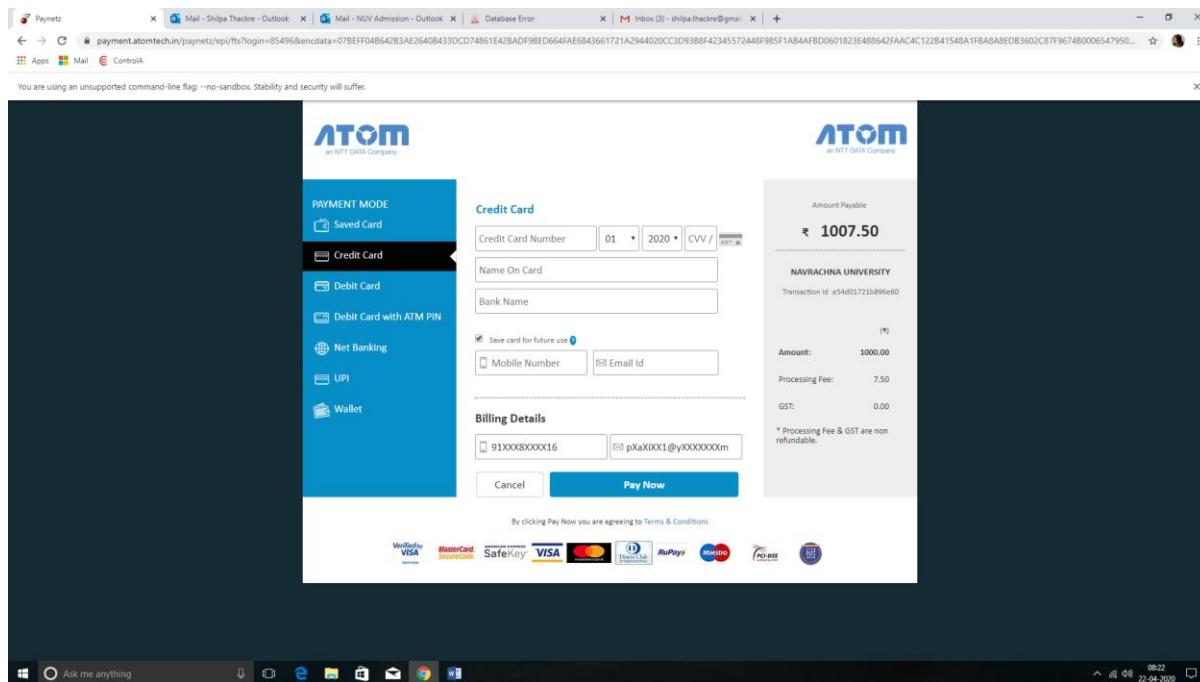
Paynetz | Mail - Shilpa Thackre - Outlook | Mail - NUV Admission - Outlook | Database Error | Inbox (3) - shilpa.thackre@gmail | +

payment.atomtech.in/paynetz/epi/fts?login=85496&encdata=07BEFF04B642B3AE2640B433DCD74861E42BADF9BED664FAE6843661721A2944020CC3D93B8F42345572448F985F1AB4AFBD0601823E488642FAAC4C122B41548A1FBA8A8EDB3602C87F9674B0006547950...

Apps Mail ControlA

You are using an unsupported command-line flag: --no-sandbox. Stability and security will suffer.

ATOM
an NTT DATA Company

ATOM
an NTT DATA Company

PAYMENT MODE
Saved Card
Credit Card
Debit Card
Debit Card with ATM PIN
Net Banking
UPI
Wallet

Credit Card
Credit Card Number 01 2020 CVV /
Name On Card
Bank Name
Save card for future use
Mobile Number Email Id

Billing Details
91XXX8XXXX16 pXaXIXX1@yXXXXXXXm

Cancel Pay Now

Amount Payable
₹ 1007.50

NAVRACHNA UNIVERSITY
Transaction Id :e54d01721b896e60

(₹)
| Amount: | 1000.00 |
|---|---|
| Processing Fee: | 7.50 |
| GST: | 0.00 |

* Processing Fee & GST are non refundable.

By clicking Pay Now you are agreeing to Terms & Conditions

Verified by VISA MasterCard SecureCode SafeKey VISA Diners Club International RuPay Maestro PCI DSS

Ask me anything

08:22
22-04-2020